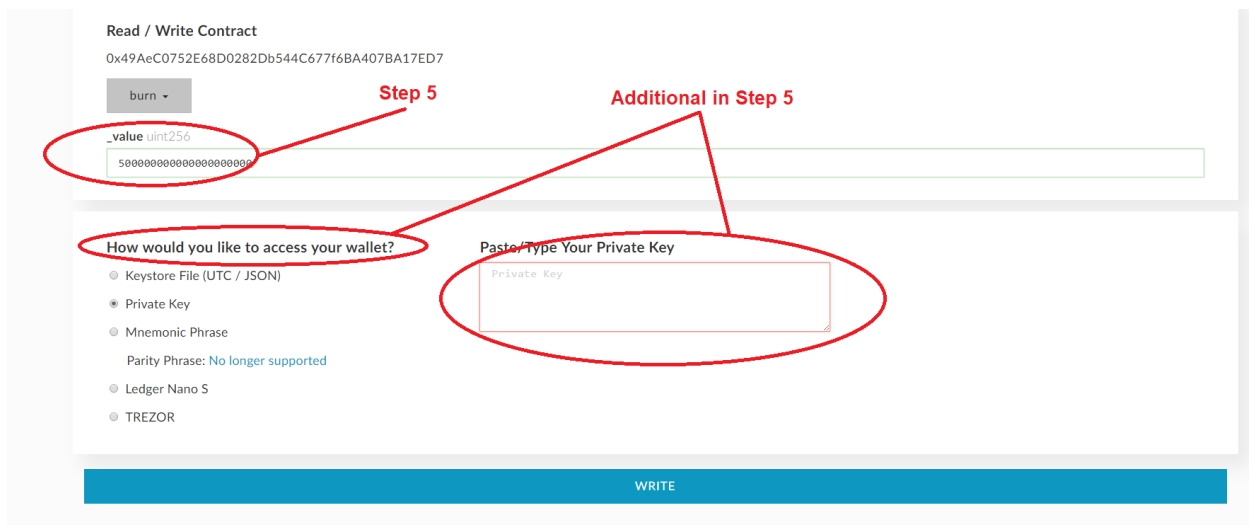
Read / Write Contract

0x49AeC0752E68D0282Db544C677f6BA407BA17ED7

burn

Step 5

Additional in Step 5

_value uint256

5000000000000000000000

How would you like to access your wallet?

Keystore File (UTC / JSON)

Private Key

Mnemonic Phrase

Parity Phrase: No longer supported

Ledger Nano S

TREZOR

Paste/Type Your Private Key

Private Key

WRITE